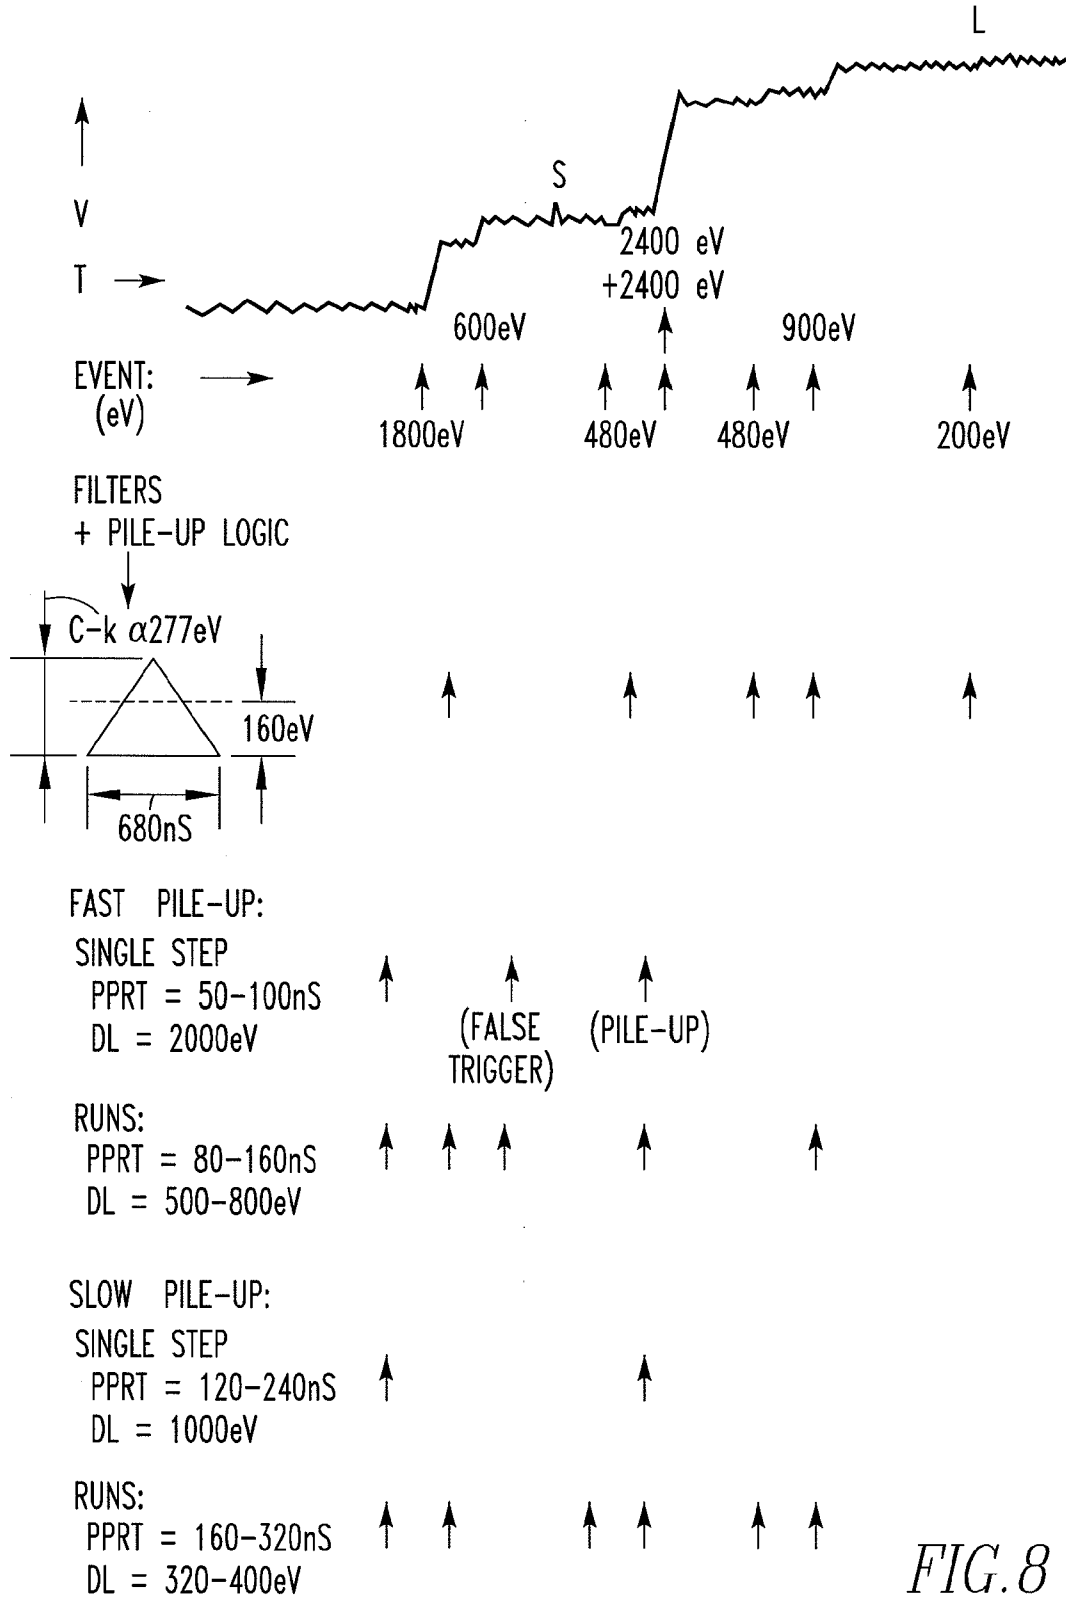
L

V

T

S

2400 eV
+2400 eV

600eV

900eV

EVENT:
(eV)

1800eV

480eV

480eV

200eV

FILTERS
+ PILE-UP LOGIC

C-k $\alpha$277eV

160eV

680nS

FAST PILE-UP:
SINGLE STEP
PPRT = 50-100nS
DL = 2000eV

(FALSE TRIGGER)

(PILE-UP)

RUNS:
PPRT = 80-160nS
DL = 500-800eV

SLOW PILE-UP:
SINGLE STEP
PPRT = 120-240nS
DL = 1000eV

RUNS:
PPRT = 160-320nS
DL = 320-400eV

FIG. 8